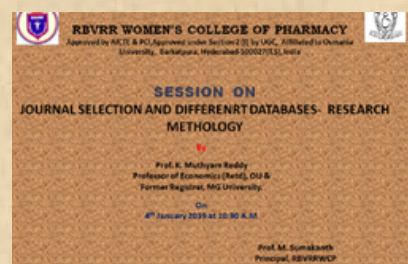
RBVRR WOMEN'S COLLEGE OF PHARMACY
Approved by AICTE & PCI, Approved under Section 2 (f) by UGC, Affiliated to Osmania University, Barkatpura, Hyderabad-500027(T.S), India

SESSION ON
JOURNAL SELECTION AND DIFFERENRT DATABASES- RESEARCH METHOLOGY

By
Prof. K. Muthyam Reddy
Professor of Economics (Retd), OU &
Former Registrar, MG University.

On
4th January 2019 at 10.30 A.M

Prof. M. Sumakanth
Principal, RBVRRWCP